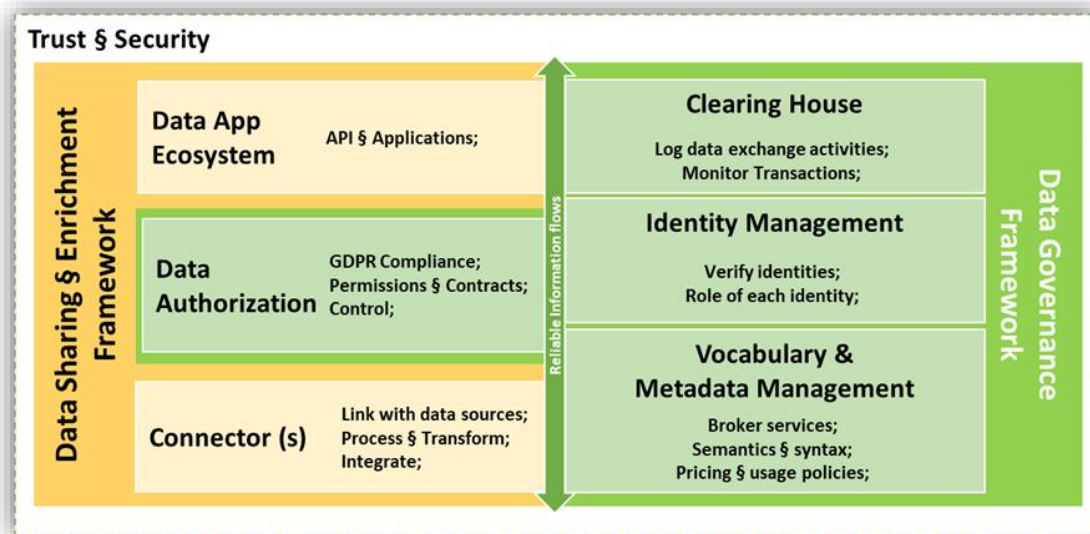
Trust § Security

Data Sharing § Enrichment Framework

Data App Ecosystem

API § Applications;

Data Authorization

GDPR Compliance;
Permissions § Contracts;
Control;

Connector (s)

Link with data sources;
Process § Transform;
Integrate;

Reliable information flows

Clearing House

Log data exchange activities;
Monitor Transactions;

Identity Management

Verify identities;
Role of each identity;

Vocabulary & Metadata Management

Broker services;
Semantics § syntax;
Pricing § usage policies;

Data Governance Framework